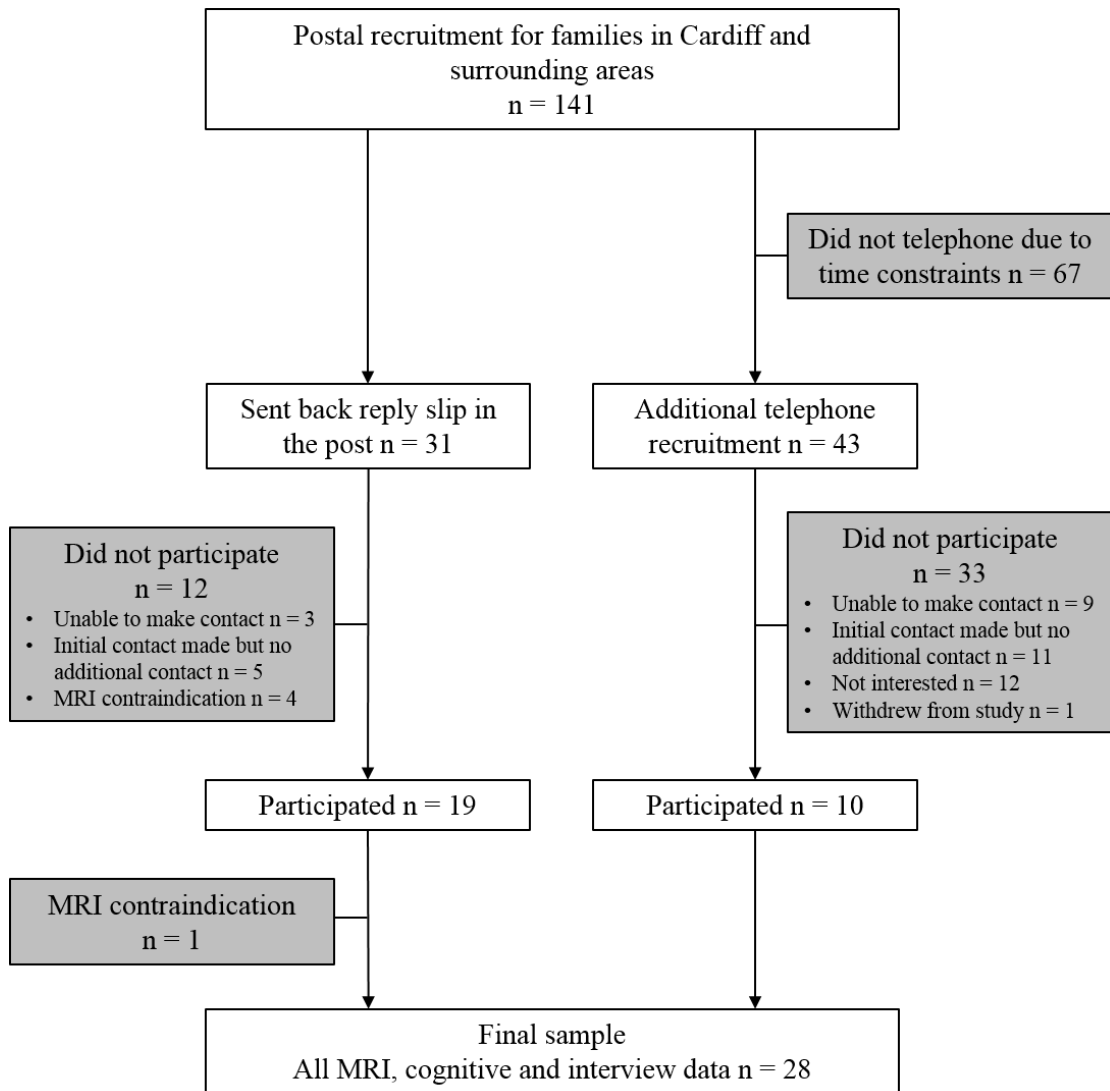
Postal recruitment for families in Cardiff and surrounding areas
n = 141

Did not telephone due to time constraints n = 67

Sent back reply slip in the post n = 31

Additional telephone recruitment n = 43

Did not participate
n = 12
• Unable to make contact n = 3
• Initial contact made but no additional contact n = 5
• MRI contraindication n = 4

Did not participate
n = 33
• Unable to make contact n = 9
• Initial contact made but no additional contact n = 11
• Not interested n = 12
• Withdrew from study n = 1

Participated n = 19

Participated n = 10

MRI contraindication
n = 1

Final sample
All MRI, cognitive and interview data n = 28